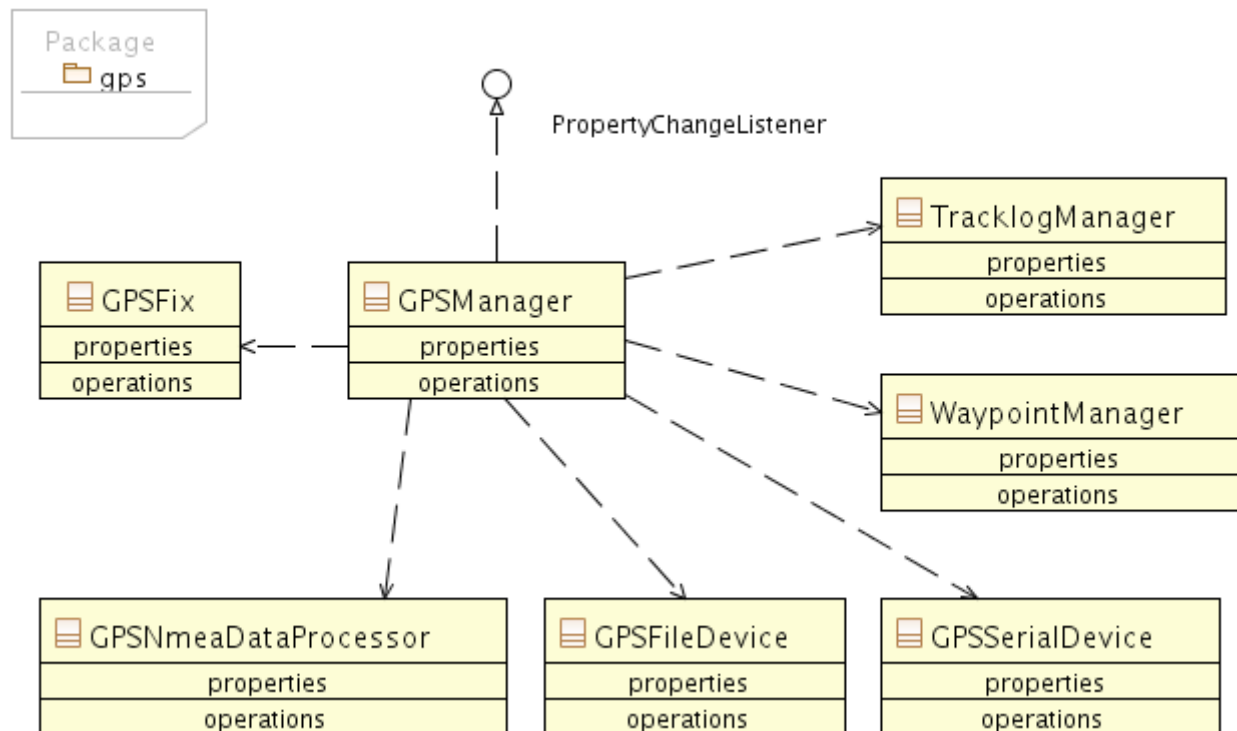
Package
gps

PropertyChangeListener

TracklogManager
properties
operations

GPSFix
properties
operations

GPSManager
properties
operations

WaypointManager
properties
operations

GPSNmeaDataProcessor
properties
operations

GPSFileDevice
properties
operations

GPSSerialDevice
properties
operations